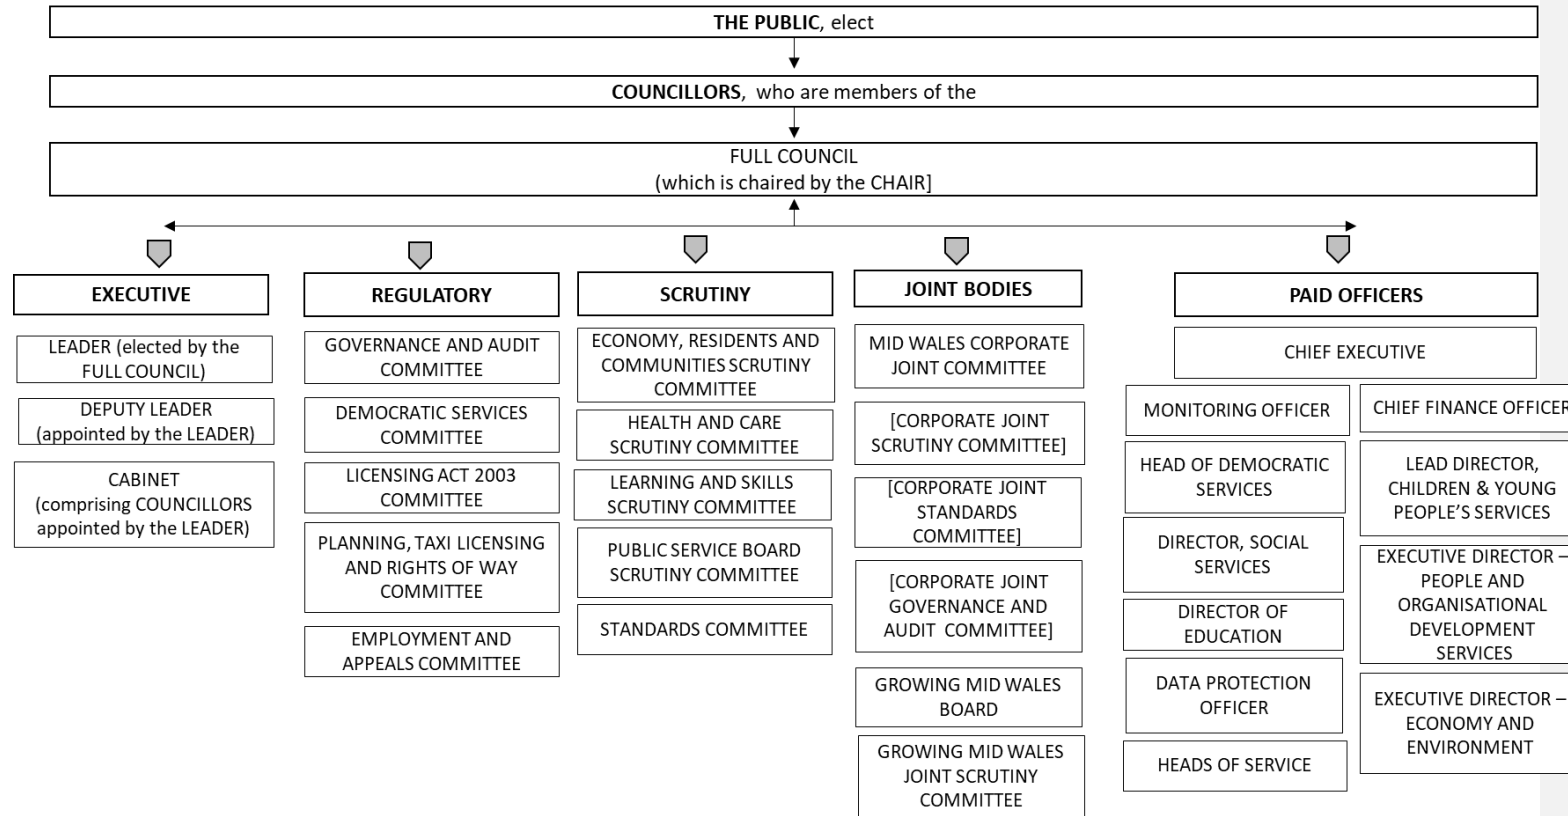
THE PUBLIC, elect

COUNCILLORS, who are members of the

FULL COUNCIL
(which is chaired by the CHAIR]

EXECUTIVE

LEADER (elected by the FULL COUNCIL)

DEPUTY LEADER (appointed by the LEADER)

CABINET (comprising COUNCILLORS appointed by the LEADER)

REGULATORY

GOVERNANCE AND AUDIT COMMITTEE

DEMOCRATIC SERVICES COMMITTEE

LICENSING ACT 2003 COMMITTEE

PLANNING, TAXI LICENSING AND RIGHTS OF WAY COMMITTEE

EMPLOYMENT AND APPEALS COMMITTEE

SCRUTINY

ECONOMY, RESIDENTS AND COMMUNITIES SCRUTINY COMMITTEE

HEALTH AND CARE SCRUTINY COMMITTEE

LEARNING AND SKILLS SCRUTINY COMMITTEE

PUBLIC SERVICE BOARD SCRUTINY COMMITTEE

STANDARDS COMMITTEE

JOINT BODIES

MID WALES CORPORATE JOINT COMMITTEE

[CORPORATE JOINT SCRUTINY COMMITTEE]

[CORPORATE JOINT STANDARDS COMMITTEE]

[CORPORATE JOINT GOVERNANCE AND AUDIT COMMITTEE]

GROWING MID WALES BOARD

GROWING MID WALES JOINT SCRUTINY COMMITTEE

PAID OFFICERS

CHIEF EXECUTIVE

MONITORING OFFICER

HEAD OF DEMOCRATIC SERVICES

DIRECTOR, SOCIAL SERVICES

DIRECTOR OF EDUCATION

DATA PROTECTION OFFICER

HEADS OF SERVICE

CHIEF FINANCE OFFICER

LEAD DIRECTOR, CHILDREN & YOUNG PEOPLE'S SERVICES

EXECUTIVE DIRECTOR – PEOPLE AND ORGANISATIONAL DEVELOPMENT SERVICES

EXECUTIVE DIRECTOR – ECONOMY AND ENVIRONMENT